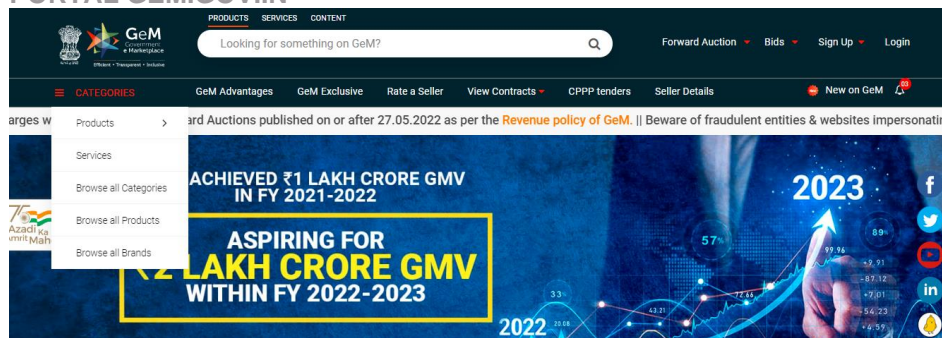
PORTAL GEM.GOV.IN

PRODUCTS SERVICES CONTENT

GeM Government e Marketplace

Efficient • Transparent • Inclusive

Looking for something on GeM?

Forward Auction Bids Sign Up Login

CATEGORIES GeM Advantages GeM Exclusive Rate a Seller View Contracts CPPP tenders Seller Details New on GeM 03

arges w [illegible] ard Auctions published on or after 27.05.2022 as per the Revenue policy of GeM. || Beware of fraudulent entities & websites impersonatin

Products >

Services

Browse all Categories

Browse all Products

Browse all Brands

Azadi Ka Amrit Mah

ACHIEVED ₹1 LAKH CRORE GMV IN FY 2021-2022

ASPIRING FOR ₹2 LAKH CRORE GMV WITHIN FY 2022-2023

2023

2022

57%

89%

99.96

33

43.21

72.66

+9.91

-87.12

+7.01

-54.23

+6.59

20.08